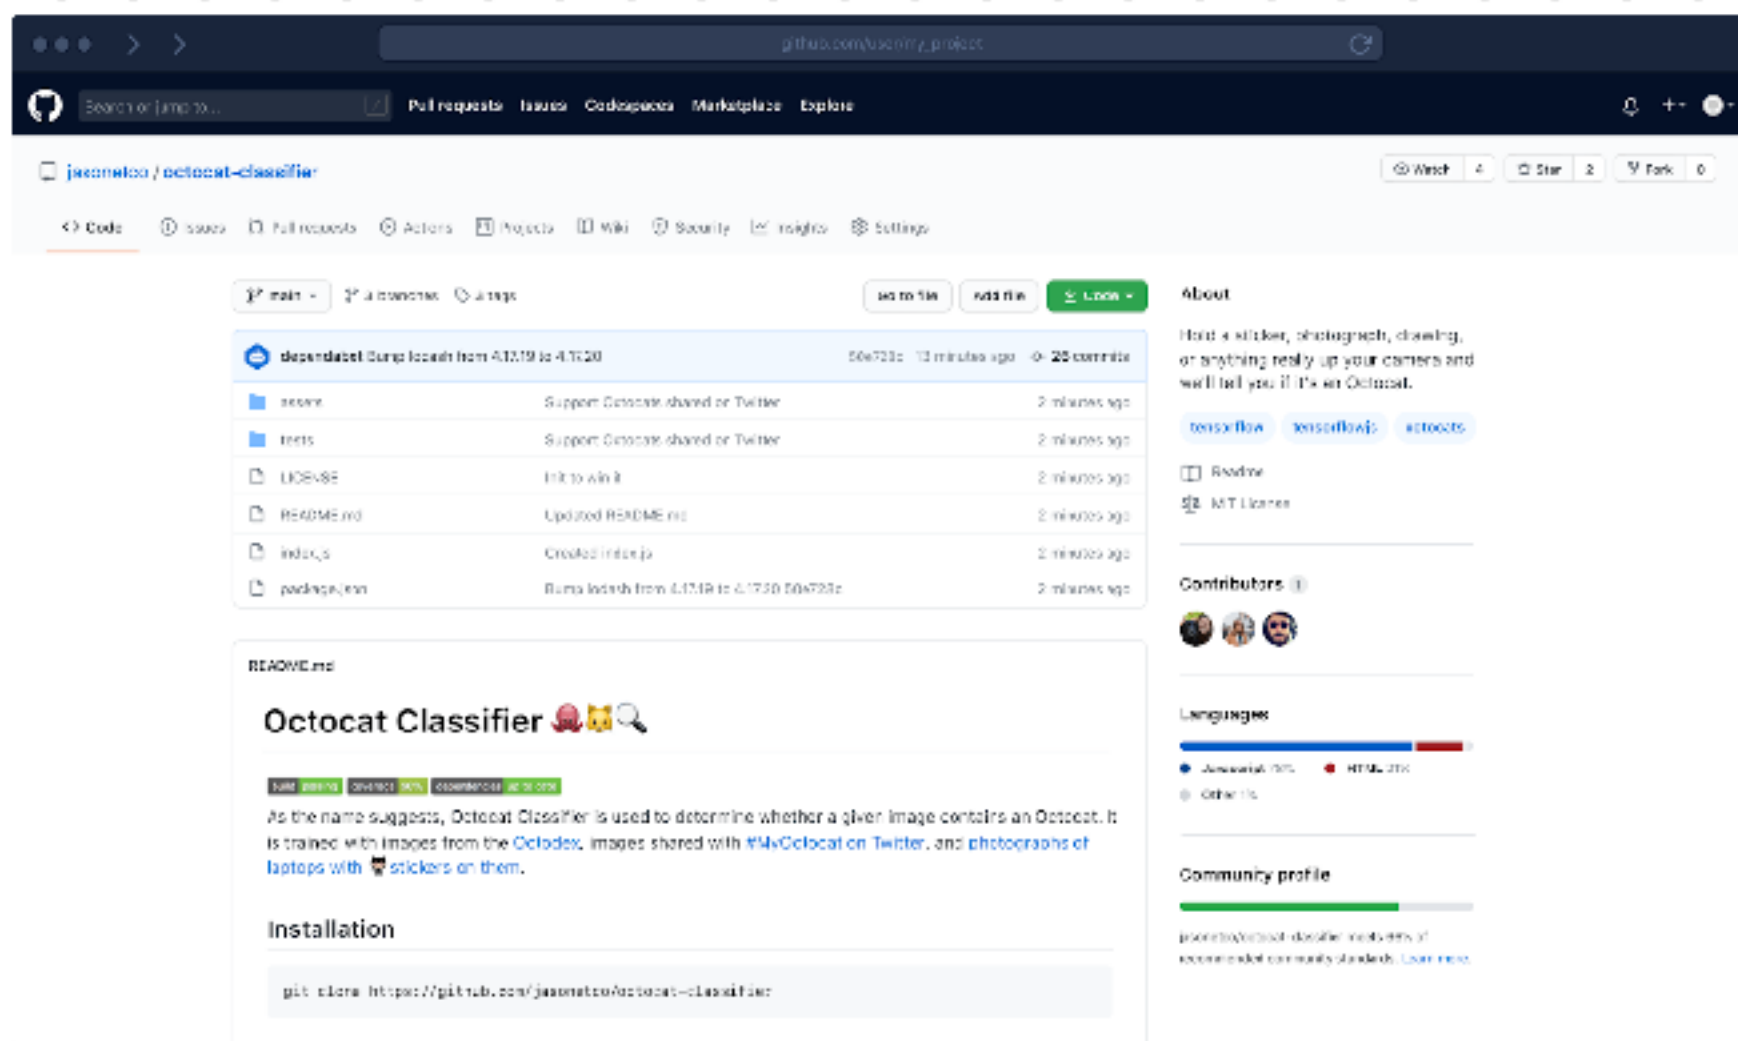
github.com/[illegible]

Search or jump to... Pull requests Issues Codespaces Marketplace Explore

jasonetco / octocat-classifier

Watch 4 Star 2 Fork 0

Code Issues Pull requests Actions Projects Wiki Security Insights Settings

main 1 branches 0 tags Go to file Add file Code

dependabot Bump lodash from 4.17.19 to 4.17.20 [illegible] 12 minutes ago 26 commits

| | | |
|---|---|---|
| assets | Support Octocats shared on Twitter | 2 minutes ago |
| tests | Support Octocats shared on Twitter | 2 minutes ago |
| LICENSE | Init to win it | 2 minutes ago |
| README.md | Updated README.md | 2 minutes ago |
| index.js | Created index.js | 2 minutes ago |
| package.json | Bump lodash from 4.17.19 to 4.17.20 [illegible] | 2 minutes ago |

README.md

Octocat Classifier 🐙🐱🔍

build passing coverage 90% dependencies up to date

As the name suggests, Octocat Classifier is used to determine whether a given image contains an Octocat. It is trained with images from the Octodex, images shared with #MyOctocat on Twitter, and photographs of laptops with stickers on them.

Installation

git clone https://github.com/jasonetco/octocat-classifier

About

Hold a sticker, photograph, drawing, or anything really up your camera and we'll tell you if it's an Octocat.

tensorflow tensorflowjs octocats

Readme

MIT License

Contributors 3

Languages

JavaScript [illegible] HTML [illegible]

Other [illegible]

Community profile

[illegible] meets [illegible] of recommended community standards. Learn more